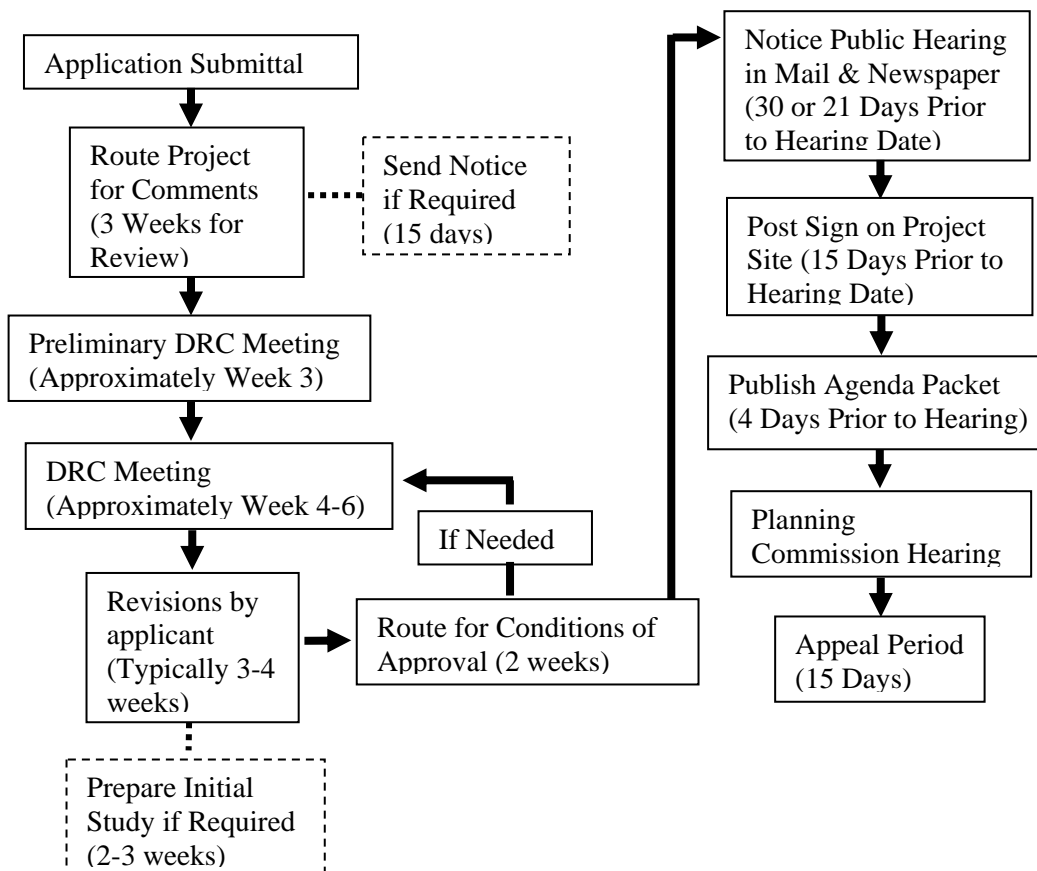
Application Submittal

Route Project for Comments (3 Weeks for Review)

Send Notice if Required (15 days)

Preliminary DRC Meeting (Approximately Week 3)

DRC Meeting (Approximately Week 4-6)

If Needed

Revisions by applicant (Typically 3-4 weeks)

Prepare Initial Study if Required (2-3 weeks)

Route for Conditions of Approval (2 weeks)

Notice Public Hearing in Mail & Newspaper (30 or 21 Days Prior to Hearing Date)

Post Sign on Project Site (15 Days Prior to Hearing Date)

Publish Agenda Packet (4 Days Prior to Hearing)

Planning Commission Hearing

Appeal Period (15 Days)